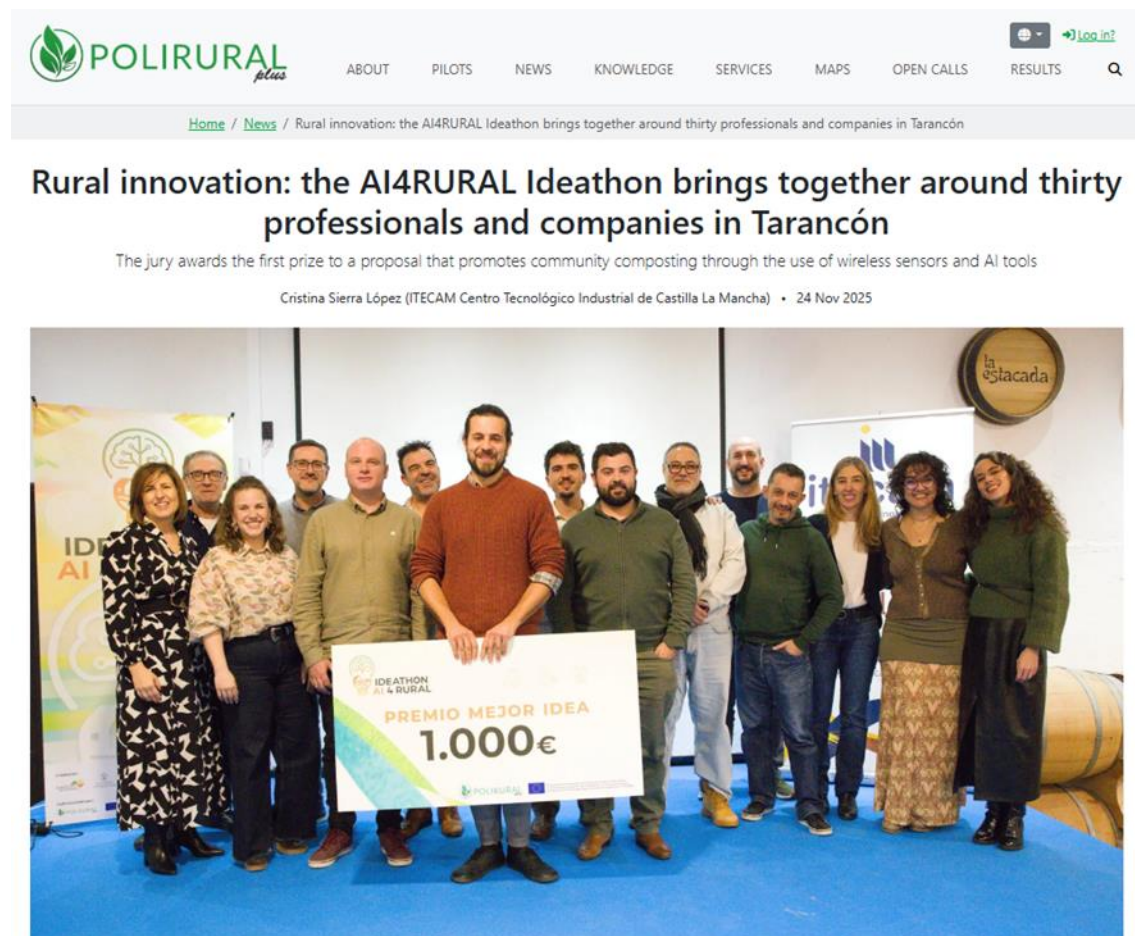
POLIRURAL plus

ABOUT PILOTS NEWS KNOWLEDGE SERVICES MAPS OPEN CALLS RESULTS

Log in?

Home / News / Rural innovation: the AI4RURAL Ideathon brings together around thirty professionals and companies in Tarancón

Rural innovation: the AI4RURAL Ideathon brings together around thirty professionals and companies in Tarancón

The jury awards the first prize to a proposal that promotes community composting through the use of wireless sensors and AI tools

Cristina Sierra López (ITECAM Centro Tecnológico Industrial de Castilla La Mancha) • 24 Nov 2025

la estacada

IDE AI

IDEATHON AI 4 RURAL

PREMIO MEJOR IDEA

1.000€

POLIRURAL